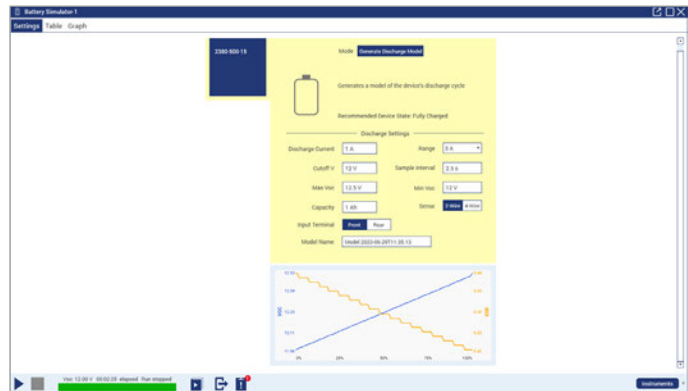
Battery Simulator-1

Settings Table Graph

2380-500-15

Mode Generate Discharge Model

Generates a model of the device's discharge cycle

Recommended Device State: Fully Charged

Discharge Settings

Discharge Current 1 A

Range 5 A

Cutoff V 12 V

Sample Interval 2.5 s

Max Voc 12.5 V

Min Voc 12 V

Capacity 1 Ah

Sense 2-Wire 4-Wire

Input Terminal Front Rear

Model Name Model 2023-06-29T11.35.13

12.50

12.00

0%

25%

50%

75%

100%

Voc 12.00 V 00:02:25 elapsed Run stopped

Instruments